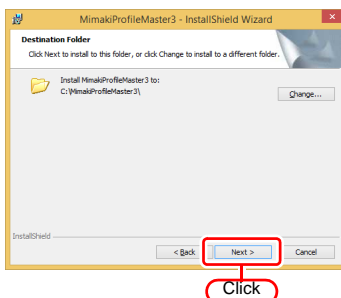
MimakiProfileMaster3 - InstallShield Wizard

Destination Folder

Click Next to install to this folder, or click Change to install to a different folder.

Install MimakiProfileMaster3 to:
C:\MimakiProfileMaster3\

Change...

InstallShield

< Back

Next >

Cancel

Click